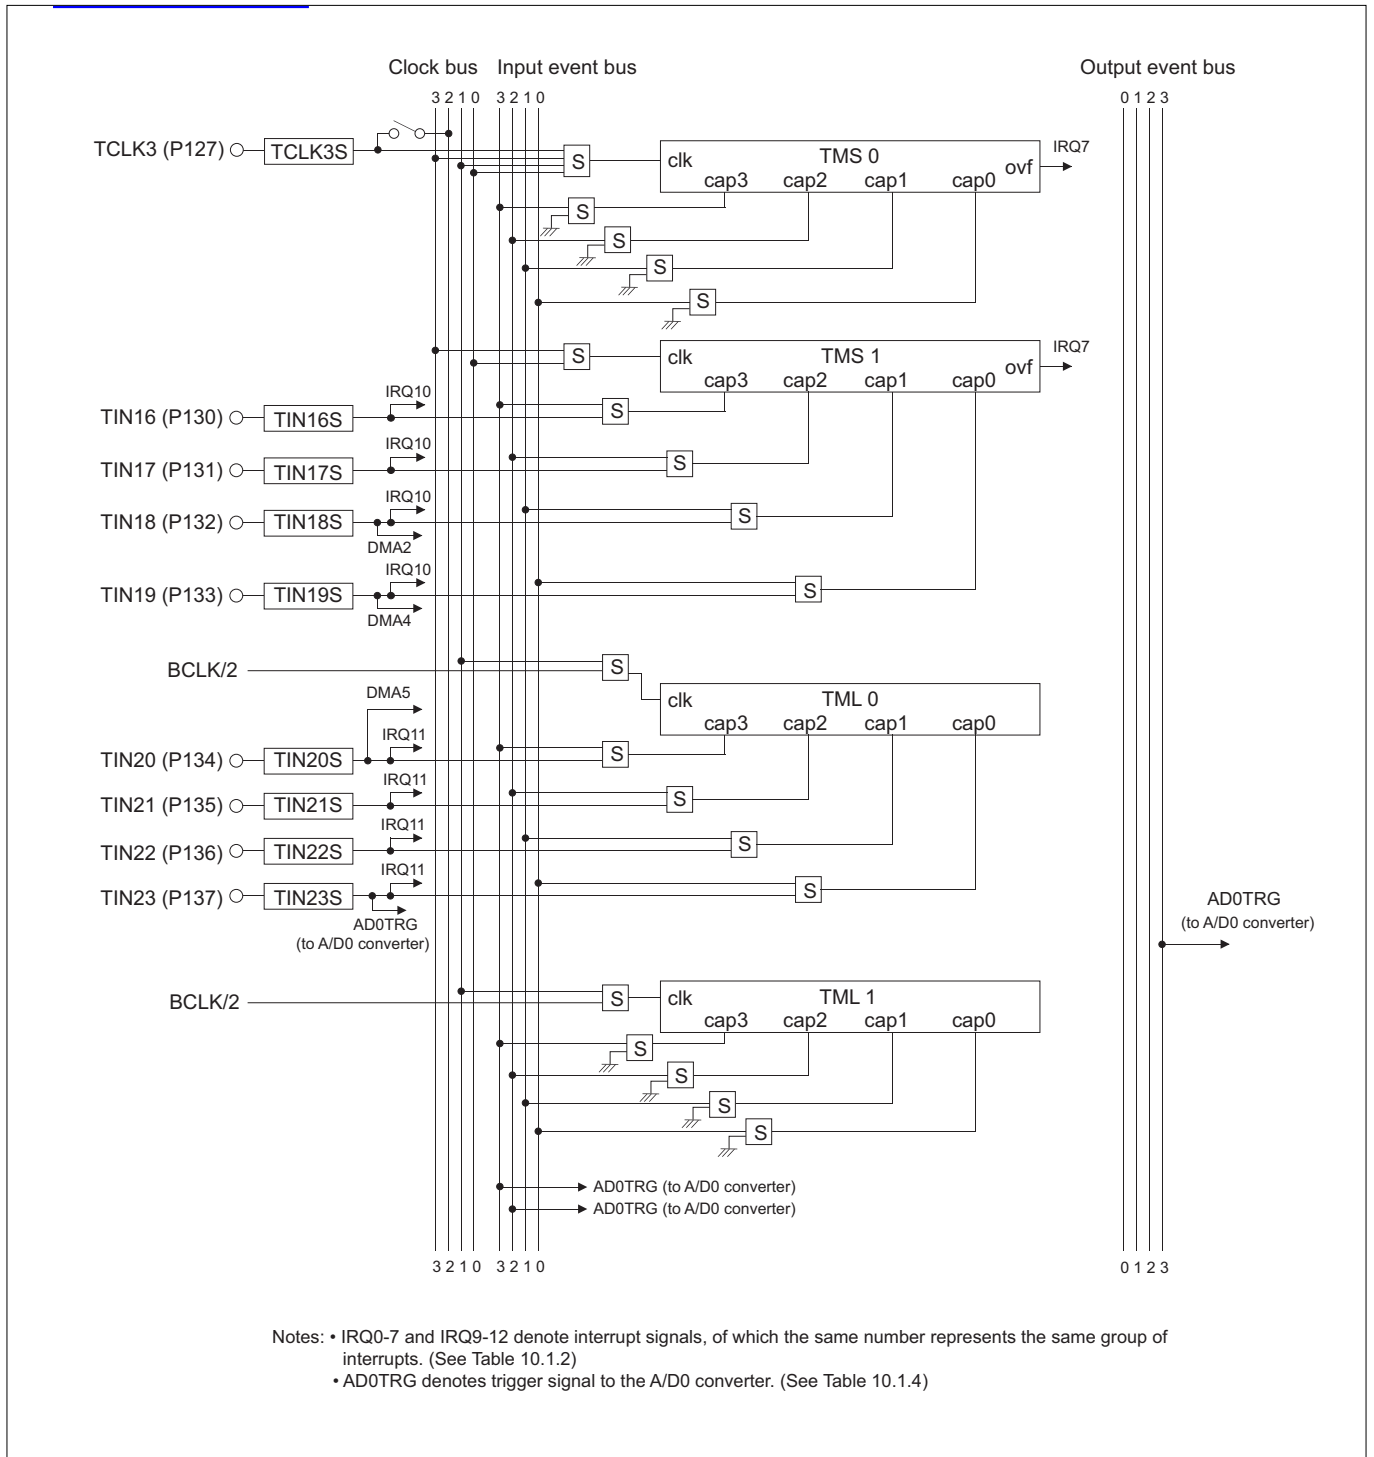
Clock bus Input event bus

Output event bus

3 2 1 0 3 2 1 0

0 1 2 3

TCLK3 (P127)
TCLK3S
S
clk
TMS 0
cap3 cap2 cap1 cap0
ovf
IRQ7

S
S
S
S

S
clk
TMS 1
cap3 cap2 cap1 cap0
ovf
IRQ7

IRQ10
TIN16 (P130)
TIN16S
S

IRQ10
TIN17 (P131)
TIN17S
S

IRQ10
TIN18 (P132)
TIN18S
DMA2
S

IRQ10
TIN19 (P133)
TIN19S
DMA4
S

BCLK/2
S
clk
TML 0
cap3 cap2 cap1 cap0

DMA5
IRQ11
TIN20 (P134)
TIN20S
S

IRQ11
TIN21 (P135)
TIN21S
S

IRQ11
TIN22 (P136)
TIN22S
S

IRQ11
TIN23 (P137)
TIN23S
AD0TRG
(to A/D0 converter)
S

AD0TRG
(to A/D0 converter)

BCLK/2
S
clk
TML 1
cap3 cap2 cap1 cap0

S
S
S
S

AD0TRG (to A/D0 converter)
AD0TRG (to A/D0 converter)

3 2 1 0 3 2 1 0

0 1 2 3

Notes: • IRQ0-7 and IRQ9-12 denote interrupt signals, of which the same number represents the same group of interrupts. (See Table 10.1.2)
• AD0TRG denotes trigger signal to the A/D0 converter. (See Table 10.1.4)